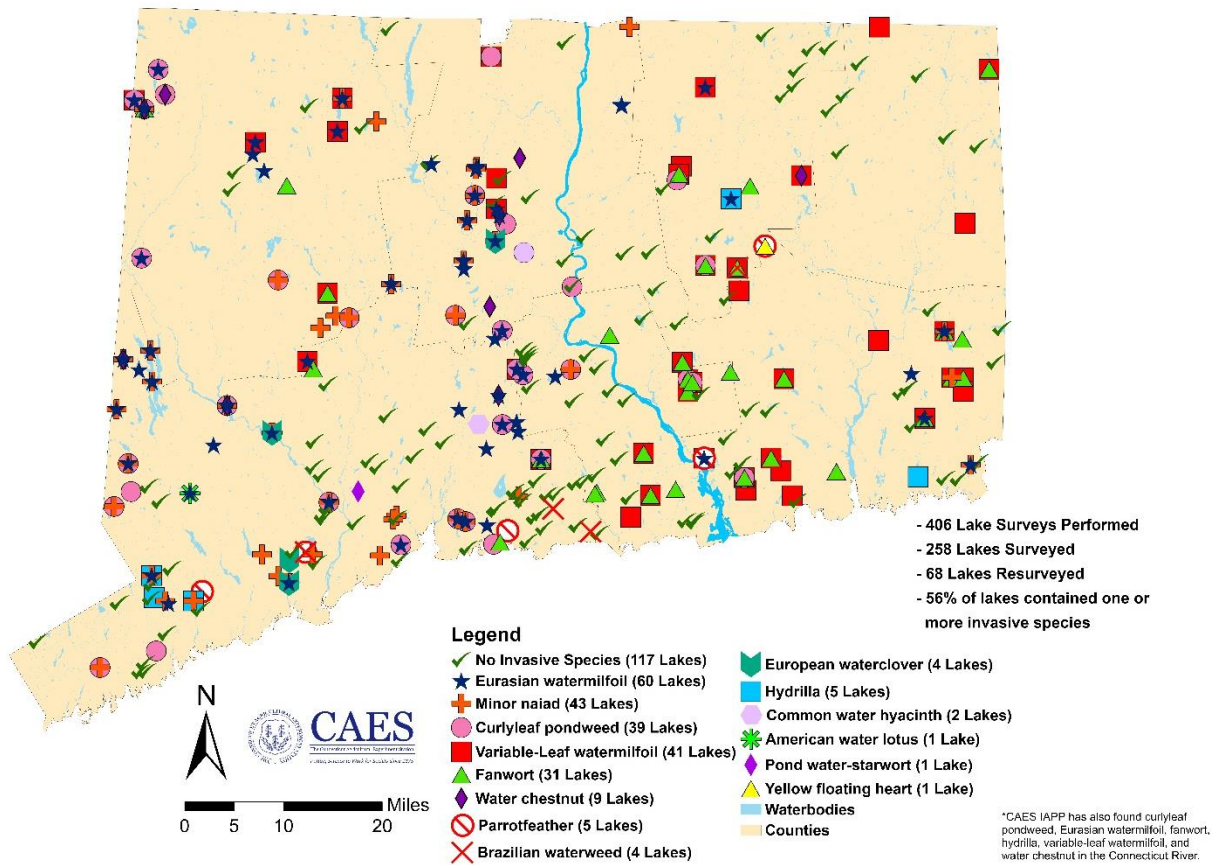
- 406 Lake Surveys Performed
- 258 Lakes Surveyed
- 68 Lakes Resurveyed
- 56% of lakes contained one or more invasive species

Legend
No Invasive Species (117 Lakes)
Eurasian watermilfoil (60 Lakes)
Minor naiad (43 Lakes)
Curlyleaf pondweed (39 Lakes)
Variable-Leaf watermilfoil (41 Lakes)
Fanwort (31 Lakes)
Water chestnut (9 Lakes)
Parrotfeather (5 Lakes)
Brazilian waterweed (4 Lakes)
European waterclover (4 Lakes)
Hydrilla (5 Lakes)
Common water hyacinth (2 Lakes)
American water lotus (1 Lake)
Pond water-starwort (1 Lake)
Yellow floating heart (1 Lake)
Waterbodies
Counties

N

CAES
The Connecticut Agricultural Experiment Station
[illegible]

Miles
0 5 10 20

*CAES IAPP has also found curlyleaf pondweed, Eurasian watermilfoil, fanwort, hydrilla, variable-leaf watermilfoil, and water chestnut in the Connecticut River.